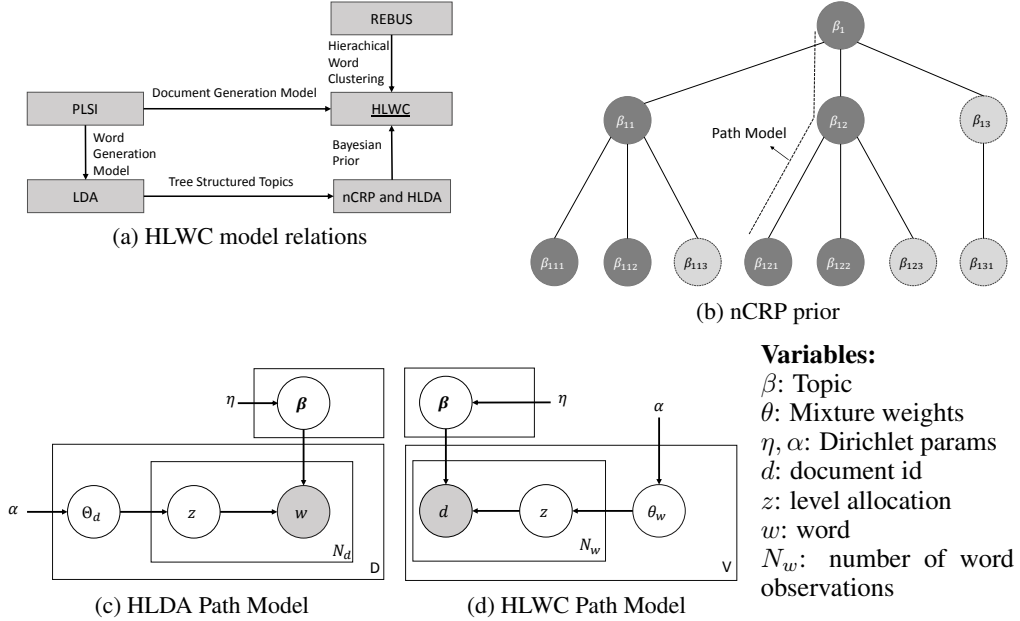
REBUS

Hierachical Word Clustering

PLSI

Document Generation Model

HLWC

Word Generation Model

Bayesian Prior

LDA

Tree Structured Topics

nCRP and HLDA

(a) HLWC model relations

$\beta_1$

Path Model

$\beta_{11}$

$\beta_{12}$

$\beta_{13}$

$\beta_{111}$ $\beta_{112}$ $\beta_{113}$ $\beta_{121}$ $\beta_{122}$ $\beta_{123}$ $\beta_{131}$

(b) nCRP prior

$\eta$ $\boldsymbol{\beta}$

$\alpha$ $\Theta_d$ $z$ $w$ $N_d$ D

(c) HLDA Path Model

$\boldsymbol{\beta}$ $\eta$

$\alpha$

$d$ $z$ $\theta_w$ $N_w$ V

(d) HLWC Path Model

**Variables:**
$\beta$: Topic
$\theta$: Mixture weights
$\eta, \alpha$: Dirichlet params
$d$: document id
$z$: level allocation
$w$: word
$N_w$: number of word observations